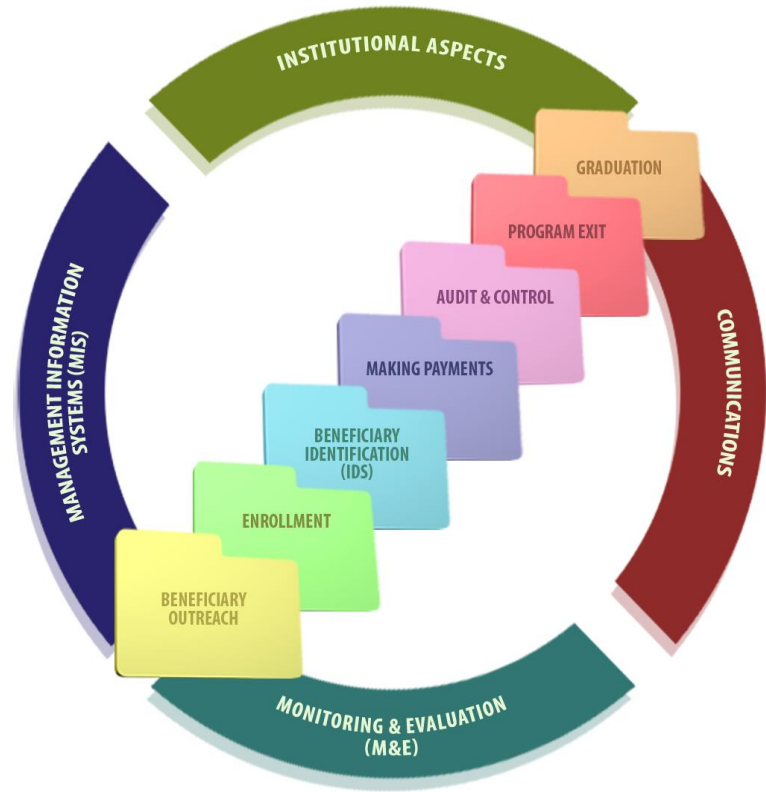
INSTITUTIONAL ASPECTS

COMMUNICATIONS

MONITORING & EVALUATION (M&E)

MANAGEMENT INFORMATION SYSTEMS (MIS)

BENEFICIARY OUTREACH

ENROLLMENT

BENEFICIARY IDENTIFICATION (IDS)

MAKING PAYMENTS

AUDIT & CONTROL

PROGRAM EXIT

GRADUATION